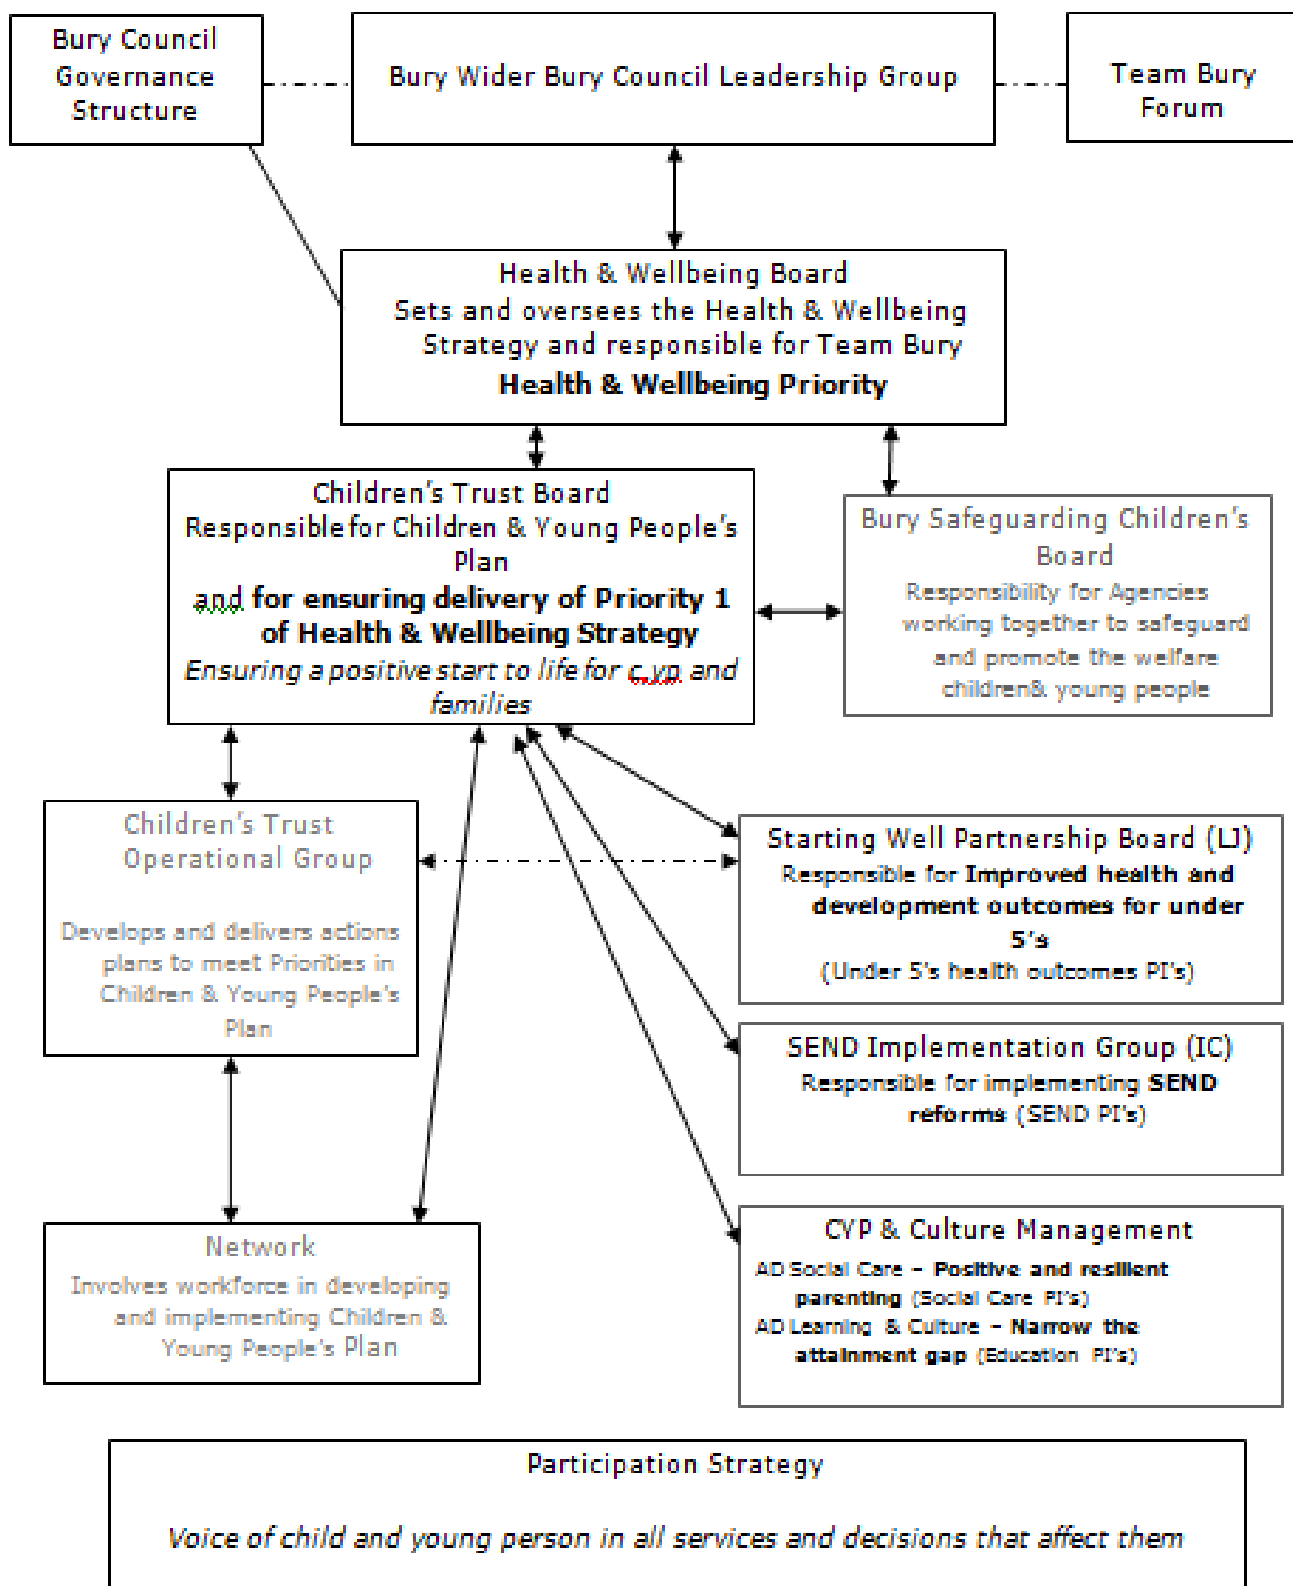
Bury Council Governance Structure

Bury Wider Bury Council Leadership Group

Team Bury Forum

Health & Wellbeing Board
Sets and oversees the Health & Wellbeing Strategy and responsible for Team Bury
**Health & Wellbeing Priority**

Children's Trust Board
Responsible for Children & Young People's Plan
and **for ensuring delivery of Priority 1 of Health & Wellbeing Strategy**
*Ensuring a positive start to life for c yp and families*

Bury Safeguarding Children's Board
Responsibility for Agencies working together to safeguard and promote the welfare children& young people

Children's Trust Operational Group

Develops and delivers actions plans to meet Priorities in Children & Young People's Plan

Starting Well Partnership Board (LJ)
Responsible for **Improved health and development outcomes for under 5's**
(Under 5's health outcomes PI's)

SEND Implementation Group (IC)
Responsible for implementing **SEND reforms** (SEND PI's)

Network
Involves workforce in developing and implementing Children & Young People's Plan

CYP & Culture Management
AD Social Care – **Positive and resilient parenting** (Social Care PI's)
AD Learning & Culture – **Narrow the attainment gap** (Education PI's)

Participation Strategy

*Voice of child and young person in all services and decisions that affect them*